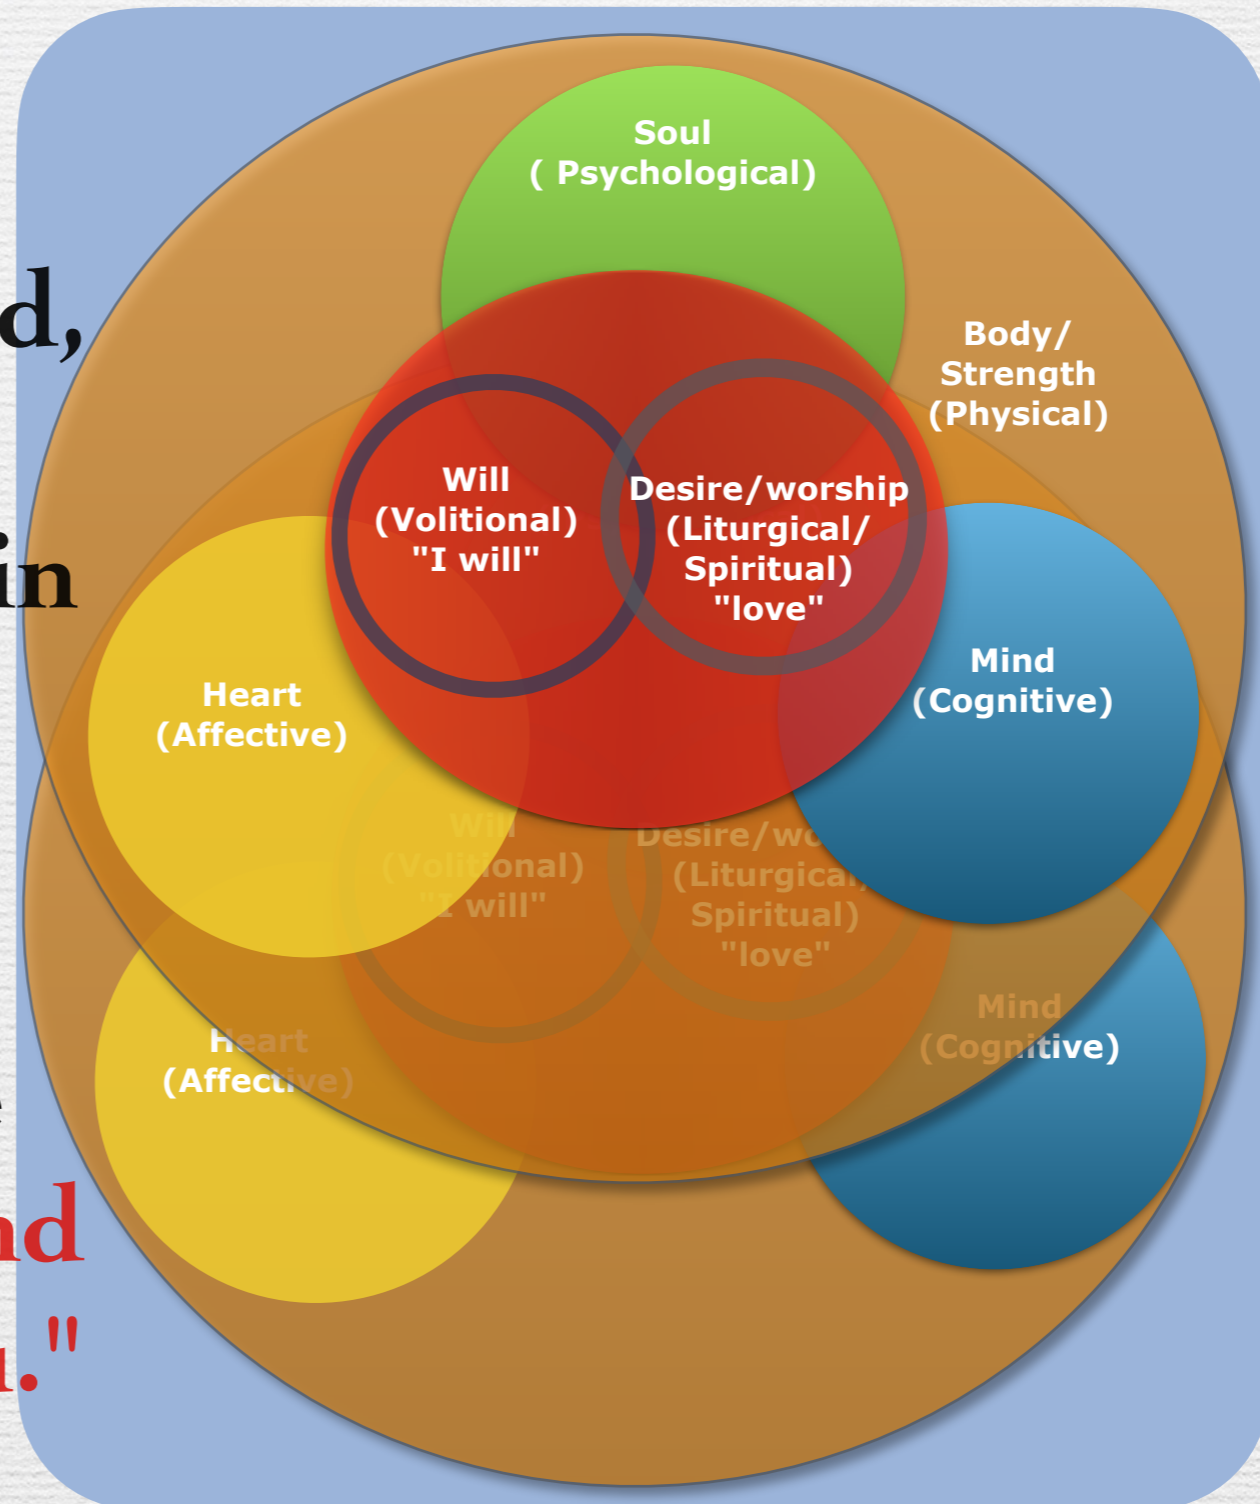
Soul
( Psychological)

Body/
Strength
(Physical)

Will
(Volitional)
"I will"

Desire/worship
(Liturgical/
Spiritual)
"love"

Mind
(Cognitive)

Heart
(Affective)

Will
(Volitional)
"I will"

Desire/wo
(Liturgical
Spiritual)
"love"

Mind
(Cognitive)

Heart
(Affective)

d,

in

nd

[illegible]."